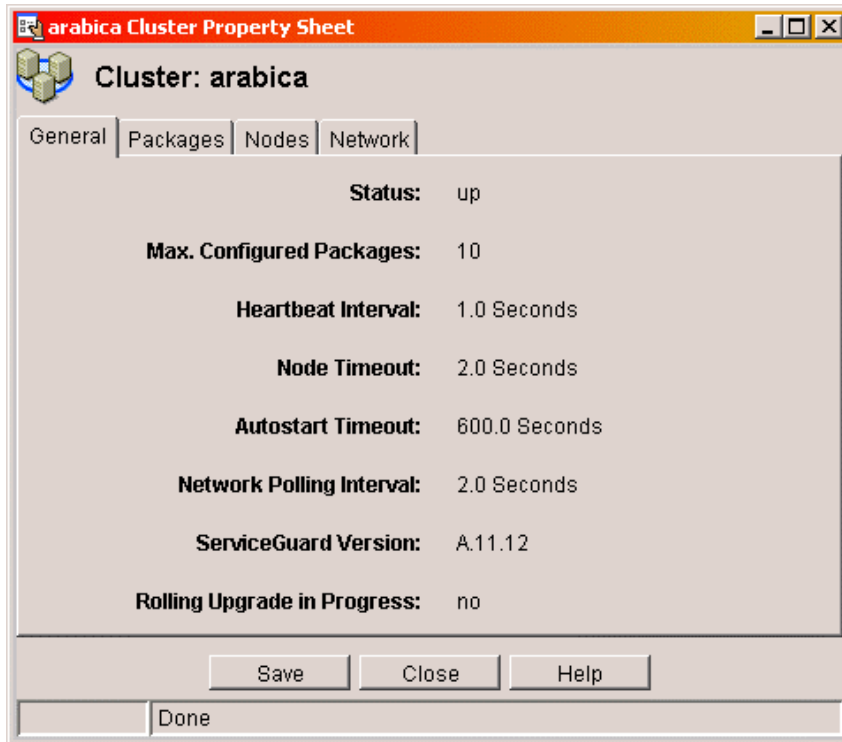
arabica Cluster Property Sheet

Cluster: arabica

General | Packages | Nodes | Network

Status: up

Max. Configured Packages: 10

Heartbeat Interval: 1.0 Seconds

Node Timeout: 2.0 Seconds

Autostart Timeout: 600.0 Seconds

Network Polling Interval: 2.0 Seconds

ServiceGuard Version: A.11.12

Rolling Upgrade in Progress: no

Save Close Help

Done